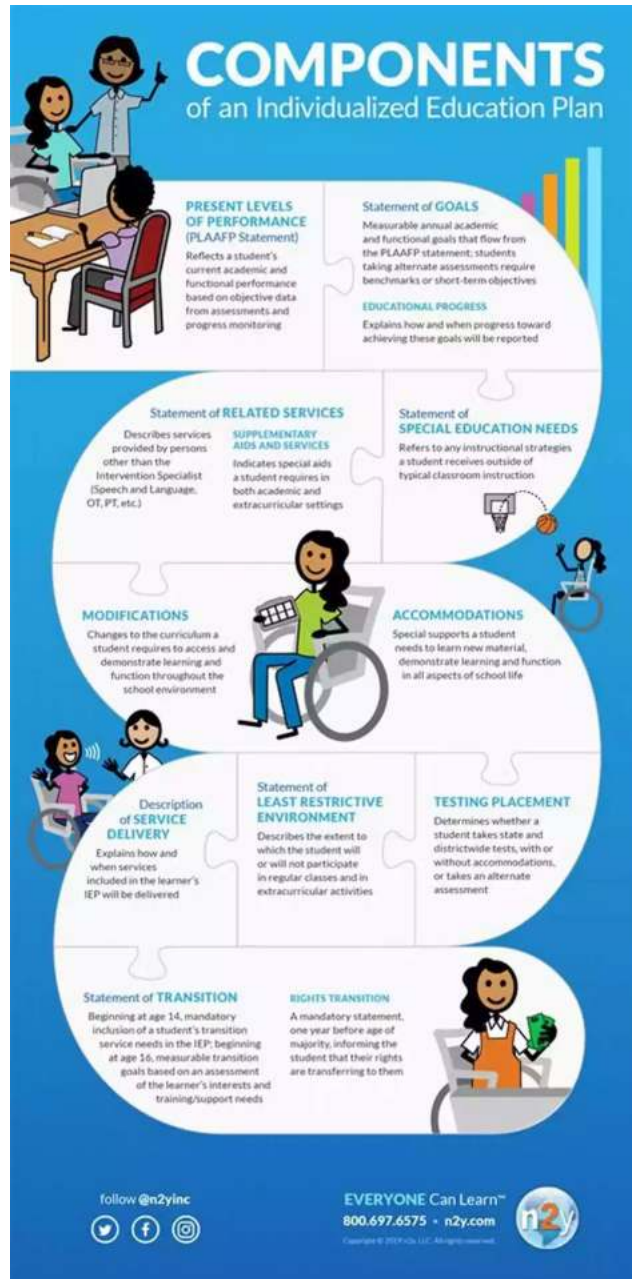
COMPONENTS
of an Individualized Education Plan

PRESENT LEVELS OF PERFORMANCE
(PLAAFP Statement)
Reflects a student's current academic and functional performance based on objective data from assessments and progress monitoring

Statement of GOALS
Measurable annual academic and functional goals that flow from the PLAAFP statement; students taking alternate assessments require benchmarks or short-term objectives

EDUCATIONAL PROGRESS
Explains how and when progress toward achieving these goals will be reported

Statement of RELATED SERVICES
Describes services provided by persons other than the Intervention Specialist (Speech and Language, OT, PT, etc.)

SUPPLEMENTARY AIDS AND SERVICES
Indicates special aids a student requires in both academic and extracurricular settings

Statement of SPECIAL EDUCATION NEEDS
Refers to any instructional strategies a student receives outside of typical classroom instruction

MODIFICATIONS
Changes to the curriculum a student requires to access and demonstrate learning and function throughout the school environment

ACCOMMODATIONS
Special supports a student needs to learn new material, demonstrate learning and function in all aspects of school life

Description of SERVICE DELIVERY
Explains how and when services included in the learner's IEP will be delivered

Statement of LEAST RESTRICTIVE ENVIRONMENT
Describes the extent to which the student will or will not participate in regular classes and in extracurricular activities

TESTING PLACEMENT
Determines whether a student takes state and districtwide tests, with or without accommodations, or takes an alternate assessment

Statement of TRANSITION
Beginning at age 14, mandatory inclusion of a student's transition service needs in the IEP; beginning at age 16, measurable transition goals based on an assessment of the learner's interests and training/support needs

RIGHTS TRANSITION
A mandatory statement, one year before age of majority, informing the student that their rights are transferring to them

follow @n2yinc

EVERYONE Can Learn™
800.697.6575 • n2y.com
n2y
Copyright © 2019 n2y, LLC. All rights reserved.